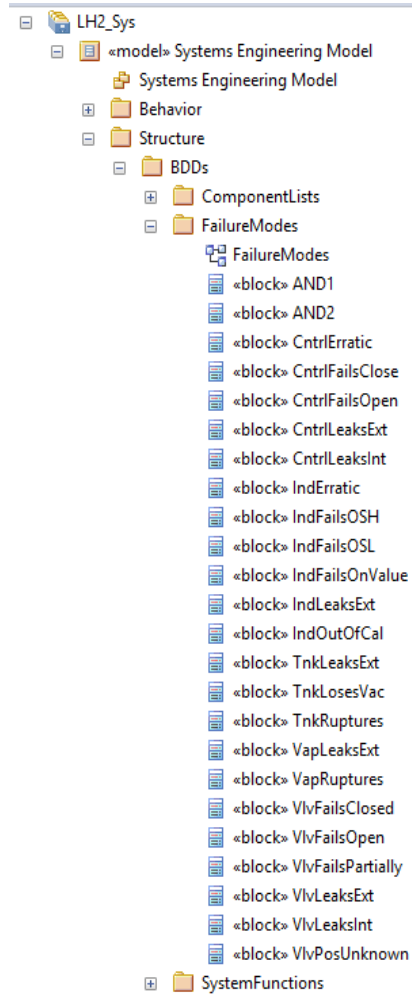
LH2_Sys
«model» Systems Engineering Model
Systems Engineering Model
Behavior
Structure
BDDs
ComponentLists
FailureModes
FailureModes
«block» AND1
«block» AND2
«block» CntrlErratic
«block» CntrlFailsClose
«block» CntrlFailsOpen
«block» CntrlLeaksExt
«block» CntrlLeaksInt
«block» IndErratic
«block» IndFailsOSH
«block» IndFailsOSL
«block» IndFailsOnValue
«block» IndLeaksExt
«block» IndOutOfCal
«block» TnkLeaksExt
«block» TnkLosesVac
«block» TnkRuptures
«block» VapLeaksExt
«block» VapRuptures
«block» VlvFailsClosed
«block» VlvFailsOpen
«block» VlvFailsPartially
«block» VlvLeaksExt
«block» VlvLeaksInt
«block» VlvPosUnknown
SystemFunctions